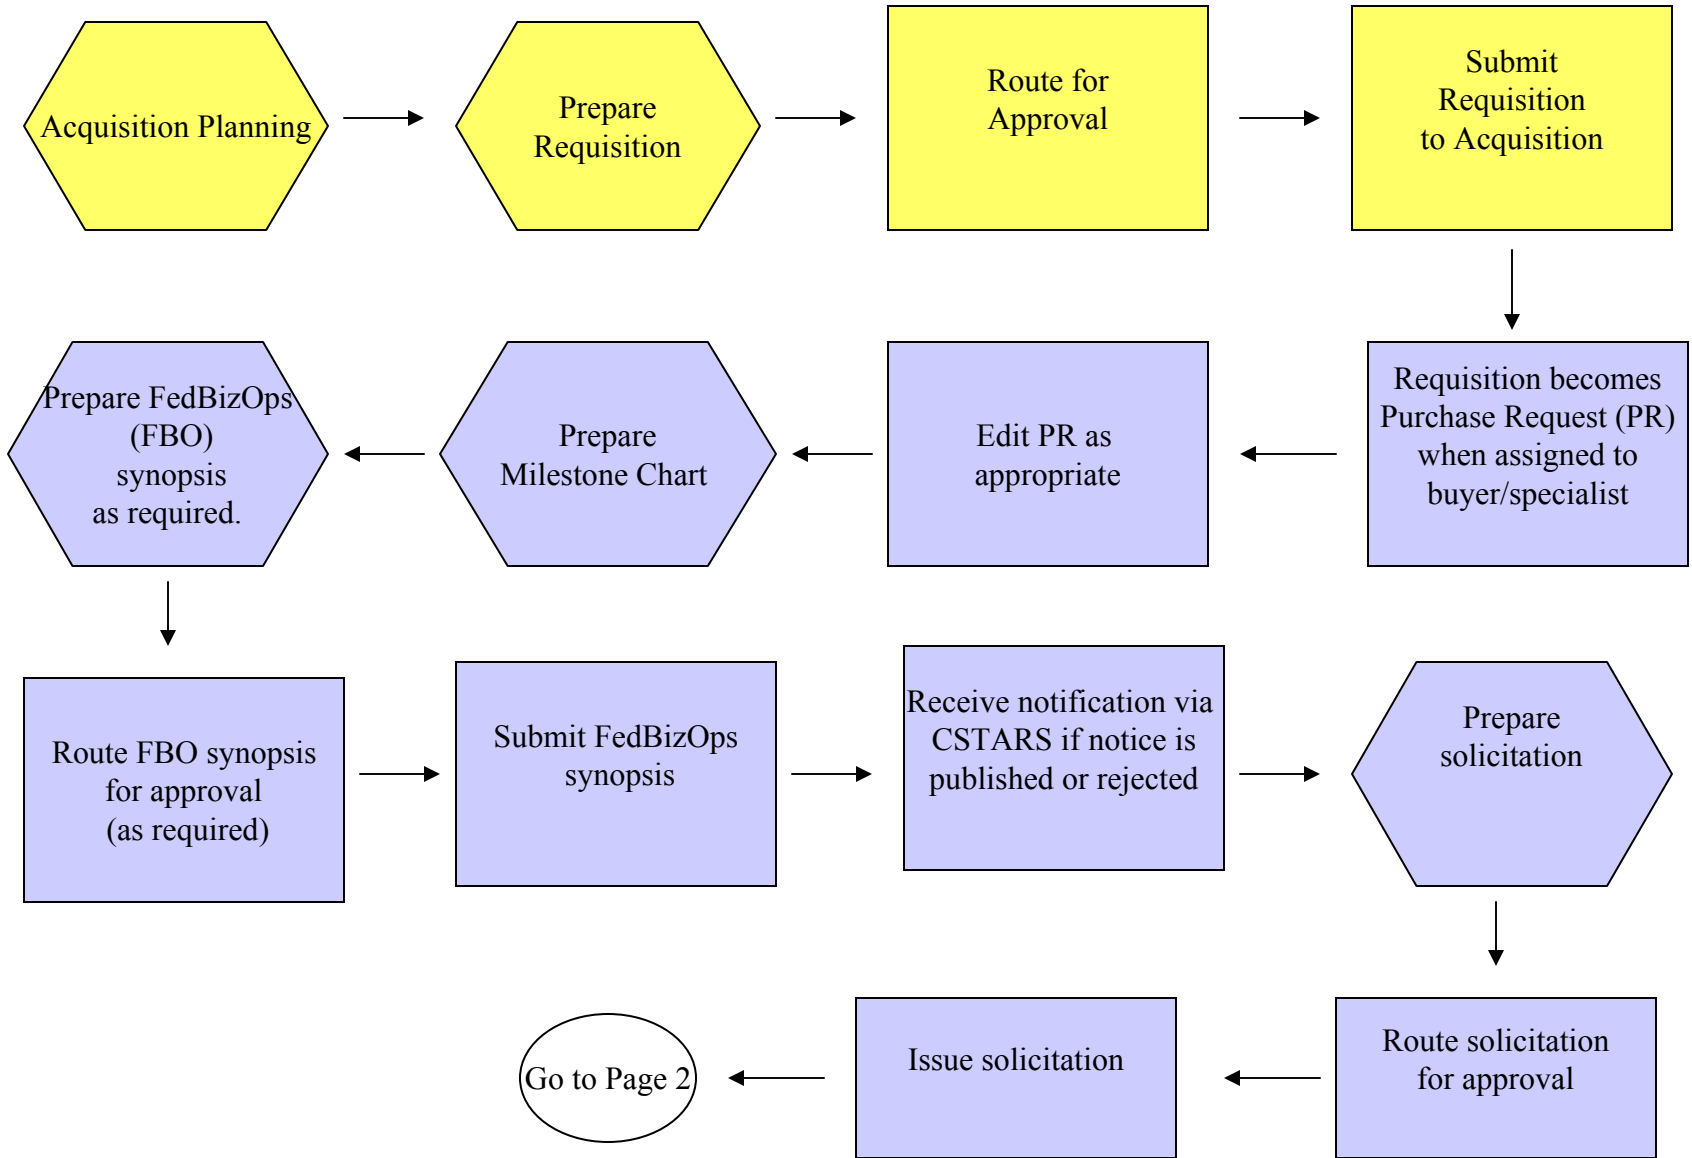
Acquisition Planning

Prepare Requisition

Route for Approval

Submit Requisition to Acquisition

Requisition becomes Purchase Request (PR) when assigned to buyer/specialist

Edit PR as appropriate

Prepare Milestone Chart

Prepare FedBizOps (FBO) synopsis as required.

Route FBO synopsis for approval (as required)

Submit FedBizOps synopsis

Receive notification via CSTARS if notice is published or rejected

Prepare solicitation

Route solicitation for approval

Issue solicitation

Go to Page 2